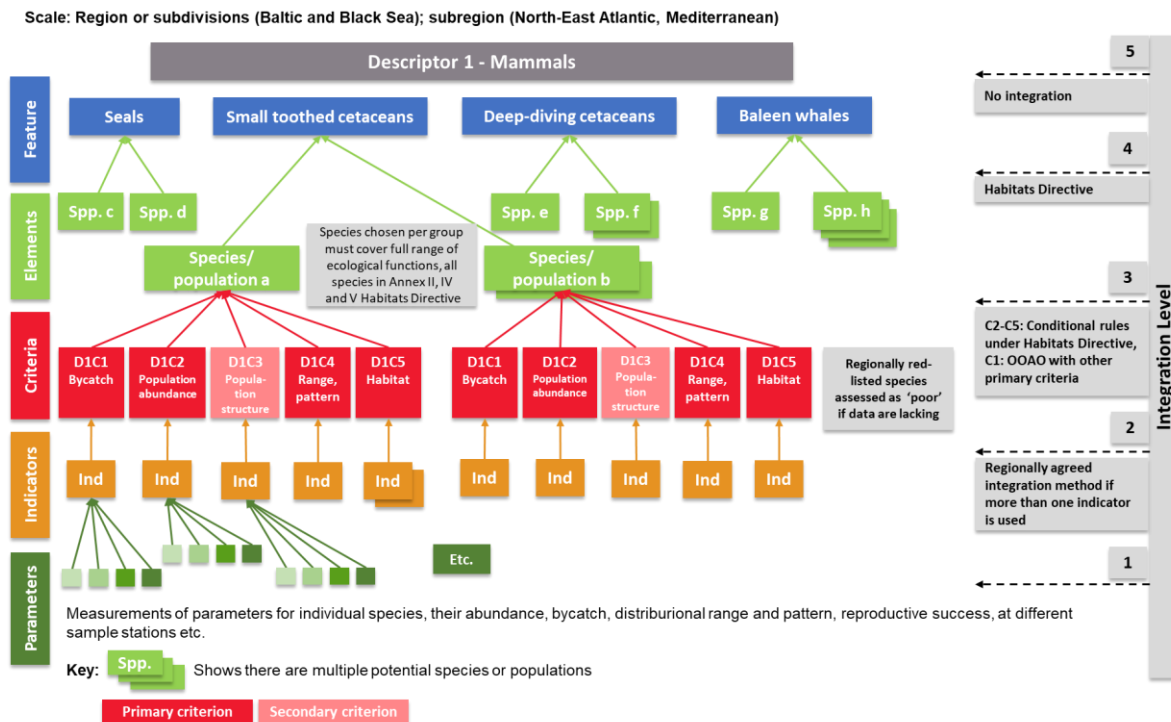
Scale: Region or subdivisions (Baltic and Black Sea); subregion (North-East Atlantic, Mediterranean)

Descriptor 1 - Mammals

Feature

Seals

Small toothed cetaceans

Deep-diving cetaceans

Baleen whales

Elements

Spp. c

Spp. d

Species/ population a

Species chosen per group must cover full range of ecological functions, all species in Annex II, IV and V Habitats Directive

Species/ population b

Spp. e

Spp. f

Spp. g

Spp. h

Criteria

D1C1 Bycatch

D1C2 Population abundance

D1C3 Population structure

D1C4 Range, pattern

D1C5 Habitat

D1C1 Bycatch

D1C2 Population abundance

D1C3 Population structure

D1C4 Range, pattern

D1C5 Habitat

Regionally red-listed species assessed as 'poor' if data are lacking

Indicators

Ind

Ind

Ind

Ind

Ind

Ind

Ind

Ind

Ind

Ind

Parameters

Etc.

Measurements of parameters for individual species, their abundance, bycatch, distriburional range and pattern, reproductive success, at different sample stations etc.

Key: Spp. Shows there are multiple potential species or populations

Primary criterion

Secondary criterion

5

No integration

4

Habitats Directive

3

C2-C5: Conditional rules under Habitats Directive, C1: OOAO with other primary criteria

2

Regionally agreed integration method if more than one indicator is used

1

Integration Level